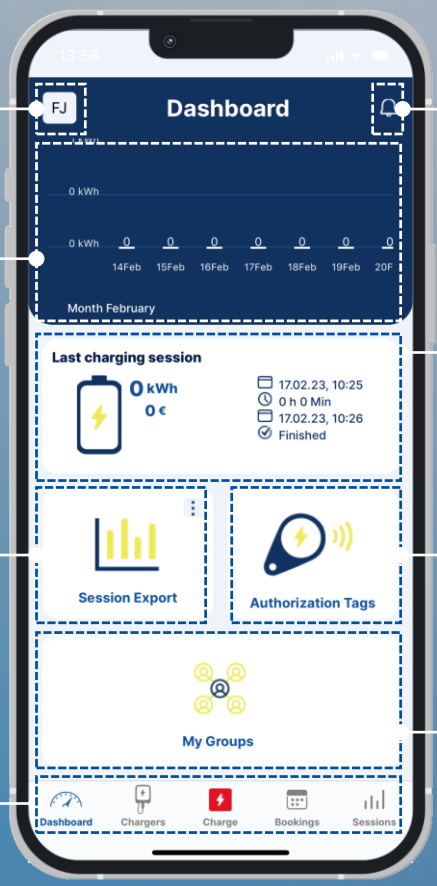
13:58

FJ

Dashboard

0 kWh

0 kWh

0 0 0 0 0 0 0

14Feb 15Feb 16Feb 17Feb 18Feb 19Feb 20F

Month February

Last charging session

0 kWh

0 €

17.02.23, 10:25

0 h 0 Min

17.02.23, 10:26

Finished

Session Export

Authorization Tags

My Groups

Dashboard

Chargers

Charge

Bookings

Sessions